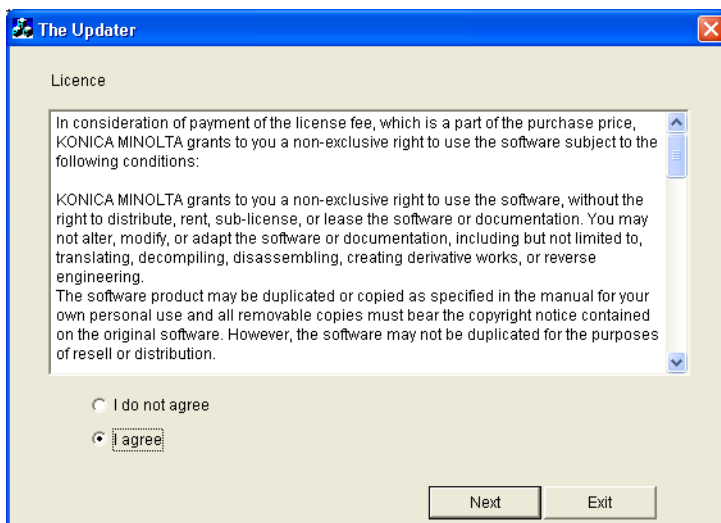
The Updater

Licence

In consideration of payment of the license fee, which is a part of the purchase price, KONICA MINOLTA grants to you a non-exclusive right to use the software subject to the following conditions:

KONICA MINOLTA grants to you a non-exclusive right to use the software, without the right to distribute, rent, sub-license, or lease the software or documentation. You may not alter, modify, or adapt the software or documentation, including but not limited to, translating, decompiling, disassembling, creating derivative works, or reverse engineering.
The software product may be duplicated or copied as specified in the manual for your own personal use and all removable copies must bear the copyright notice contained on the original software. However, the software may not be duplicated for the purposes of resell or distribution.

I do not agree

I agree

Next

Exit